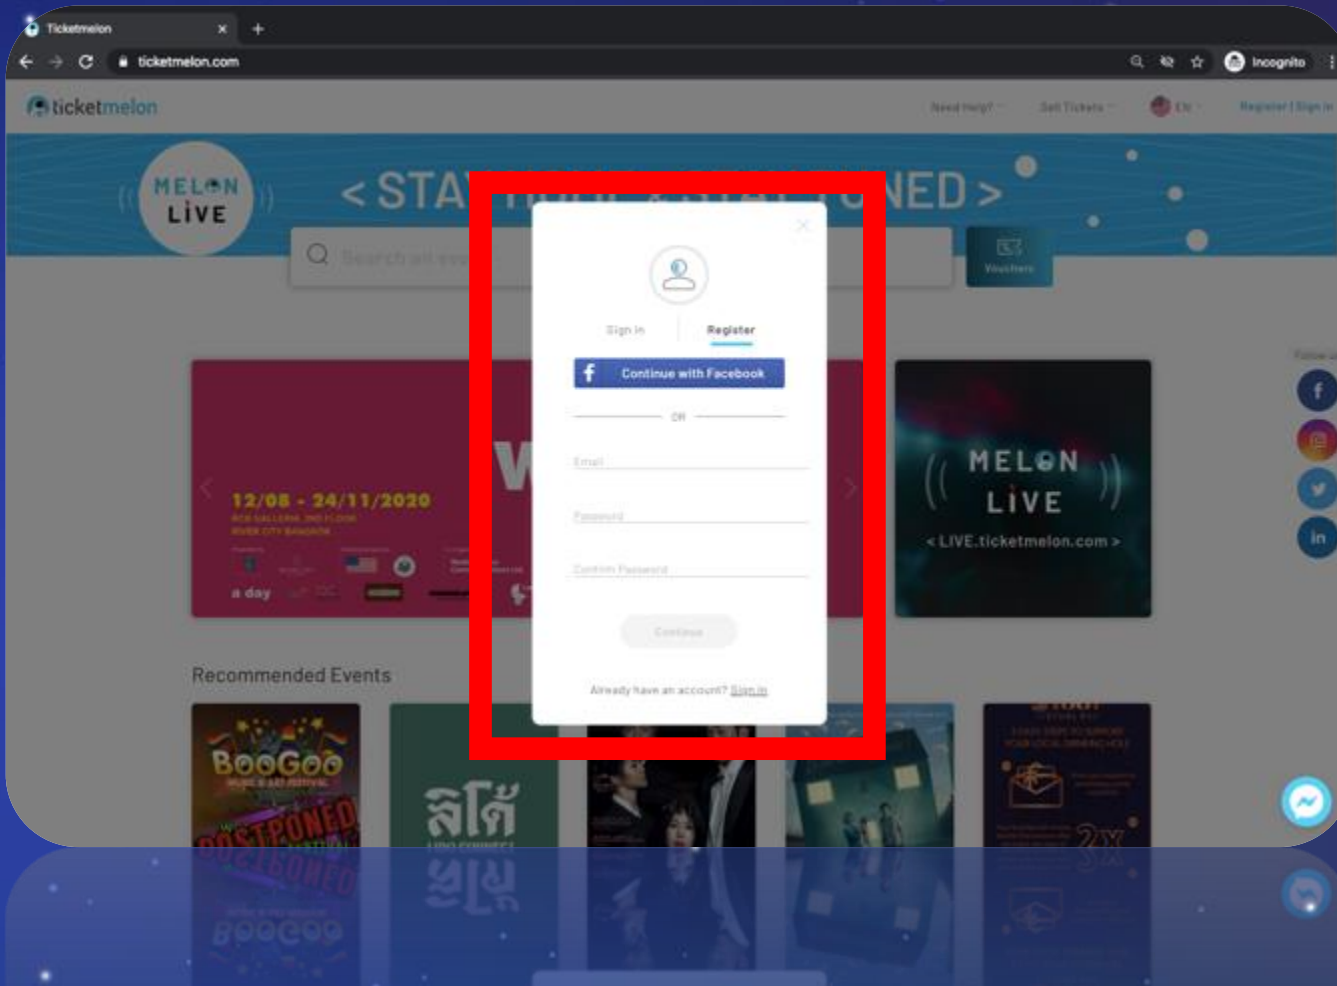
Ticketmelon ×

ticketmelon.com

Incognito

ticketmelon

Need Help? Get Tickets EN Register | Sign in

MELON LIVE

< STA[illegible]NED >

Search all eve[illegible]

Vouchers

Sign in Register

Continue with Facebook

OR

Email

Password

Confirm Password

Continue

Already have an account? Sign in

12/08 - 24/11/2020

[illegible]

a day

MELON LIVE

< LIVE.ticketmelon.com >

Follow us

Recommended Events

BooGoo

POSTPONED

ลิโด้

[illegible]

2X